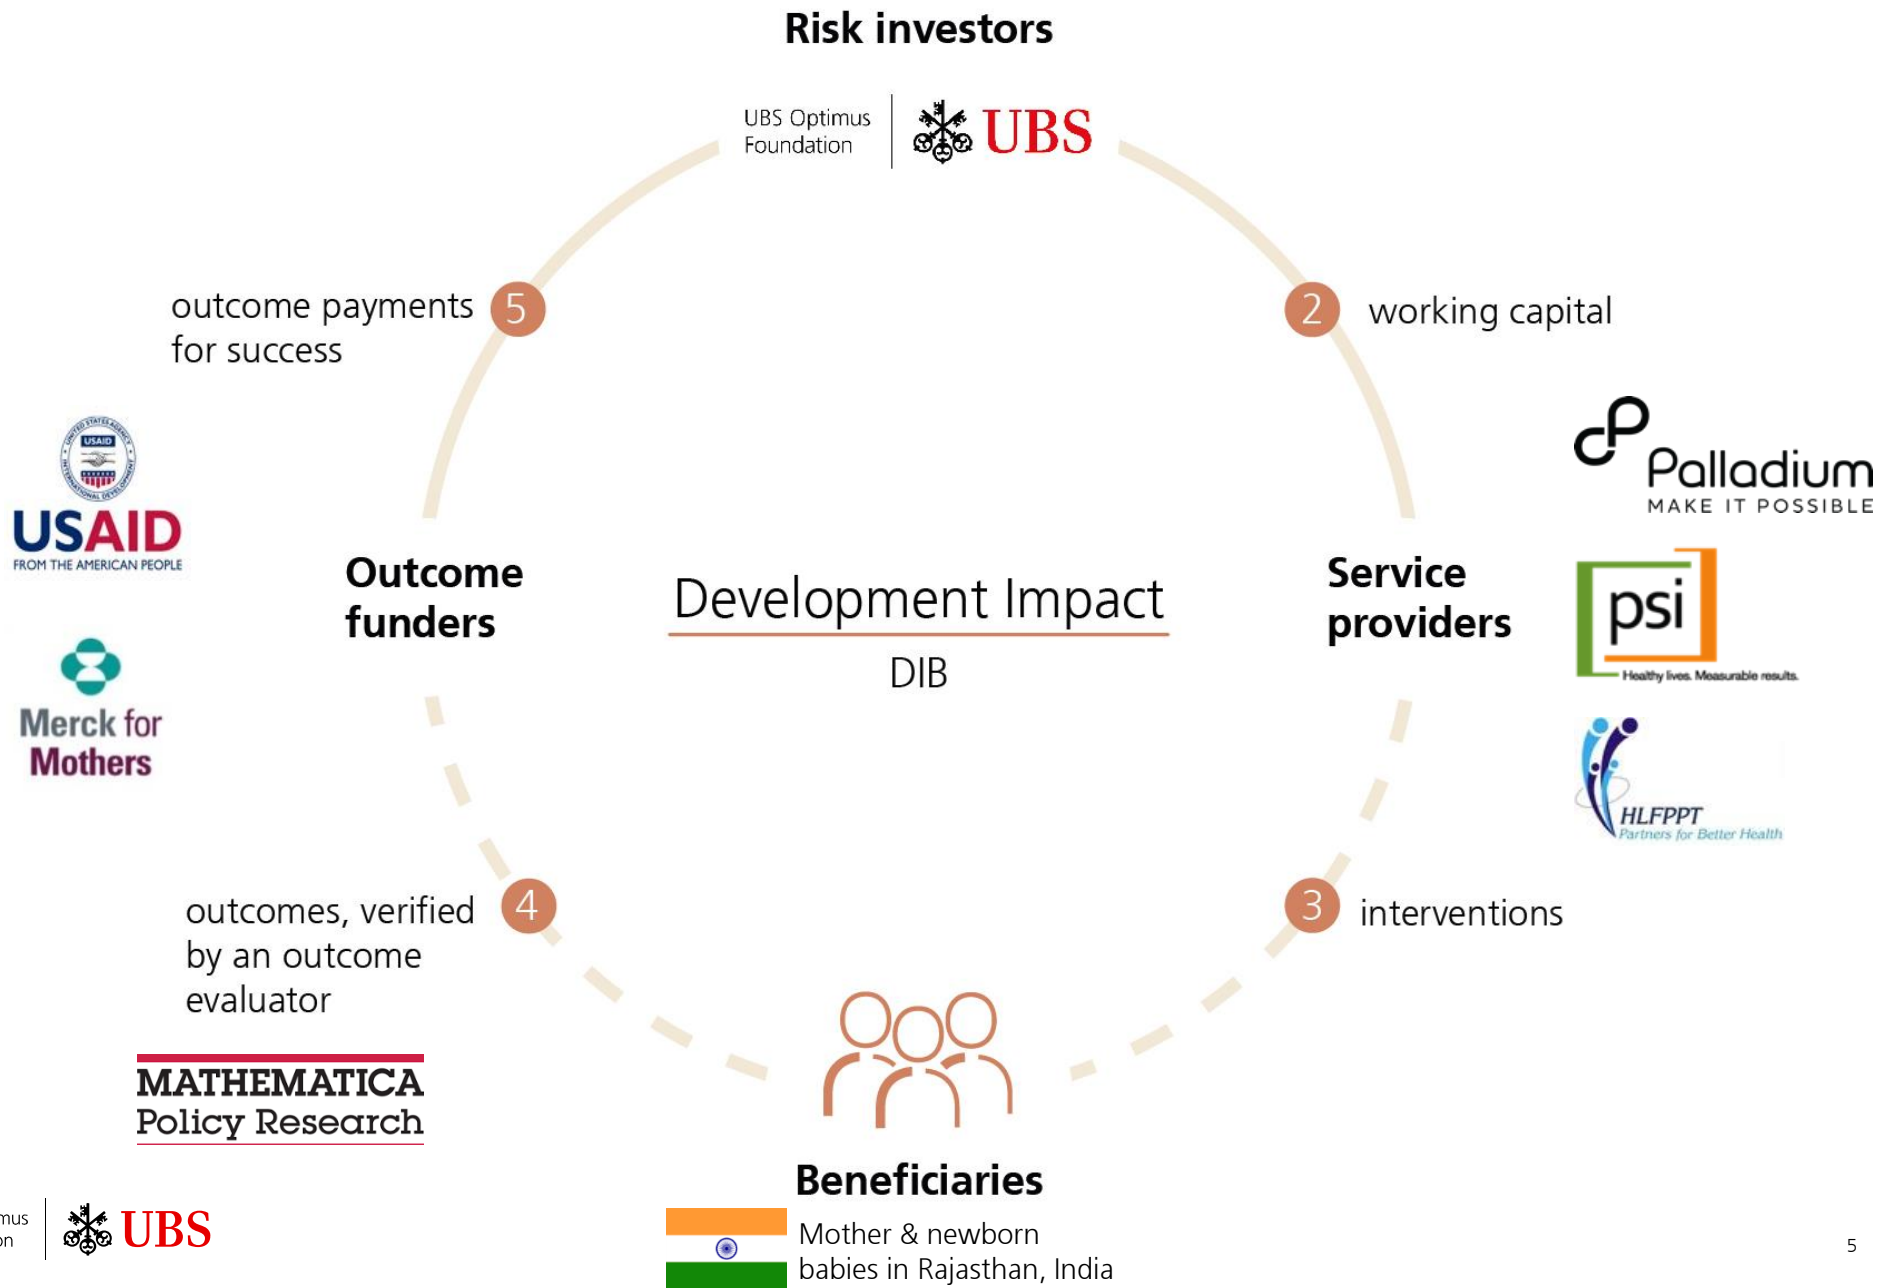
Risk investors

UBS Optimus Foundation | UBS

5 outcome payments for success

2 working capital

USAID FROM THE AMERICAN PEOPLE

Merck for Mothers

Outcome funders

Development Impact

DIB

Service providers

Palladium MAKE IT POSSIBLE

psi Healthy lives. Measurable results.

HLFPPT Partners for Better Health

4 outcomes, verified by an outcome evaluator

3 interventions

MATHEMATICA Policy Research

Beneficiaries

Mother & newborn babies in Rajasthan, India

mus
on | UBS

5